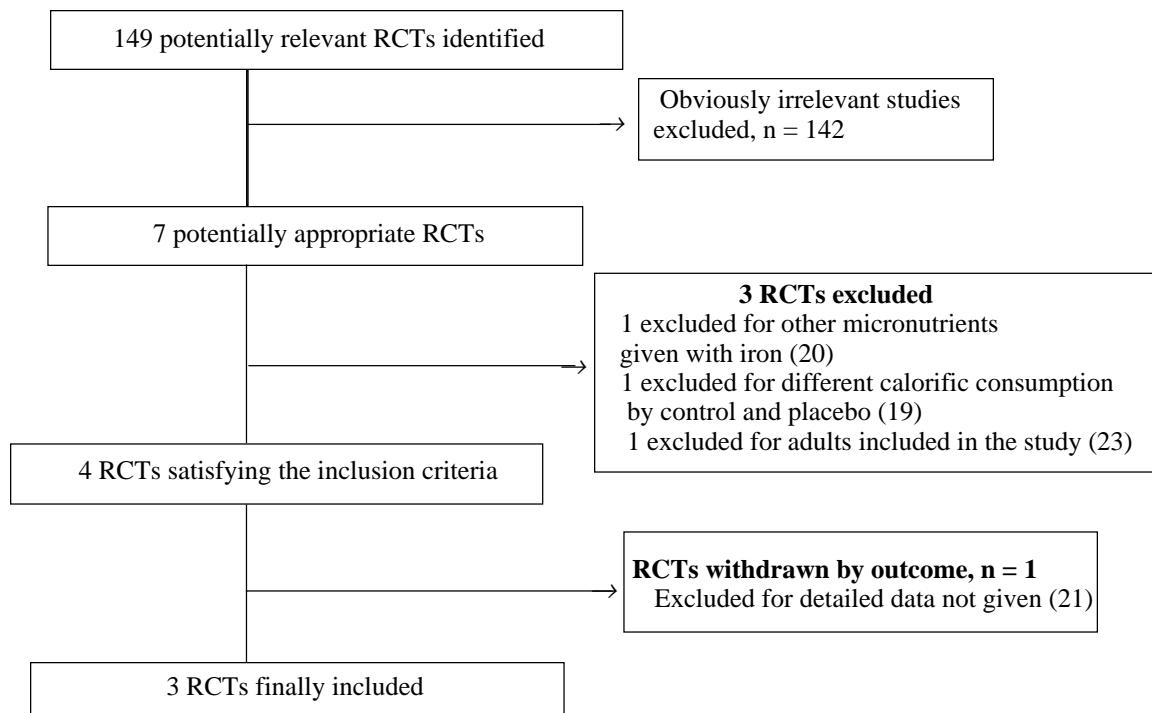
149 potentially relevant RCTs identified

Obviously irrelevant studies excluded, n = 142

7 potentially appropriate RCTs

**3 RCTs excluded**
1 excluded for other micronutrients given with iron (20)
1 excluded for different calorific consumption by control and placebo (19)
1 excluded for adults included in the study (23)

4 RCTs satisfying the inclusion criteria

**RCTs withdrawn by outcome, n = 1**
Excluded for detailed data not given (21)

3 RCTs finally included